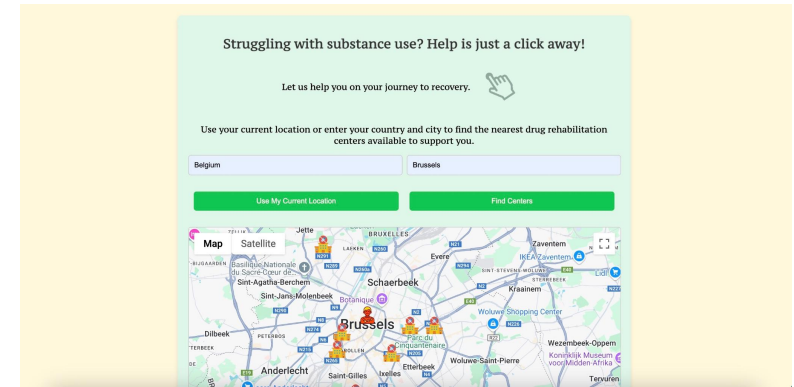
Struggling with substance use? Help is just a click away!

Let us help you on your journey to recovery.

Use your current location or enter your country and city to find the nearest drug rehabilitation centers available to support you.

Belgium

Brussels

Use My Current Location

Find Centers

Map

Satellite

Jette

BRUXELLES

Zaventem

LAEKEN

N260

N21

-BIGAARDEN

Basiliek Nationale du Sacré-Coeur de...

N291

N289

Evere

N226

IKEA Zaventem

SINT-STEVENS-WOLUWE

Lidl

Sint-Agatha-Berchem

Schaerbeek

Sint-Jans-Molenbeek

Botanique

Kraainem

N290

Dilbeek

PETERBOS

N274

Brussels

Woluwe Shopping Center

Parc du Cinquantenaire

N226

Wezembeek-Oppem

N216

Woluwe-Saint-Pierre

Koninklijk Museum voor Midden-Afrika

Anderlecht

Saint-Gilles

Etterbeek

Ixelles

Tervuren